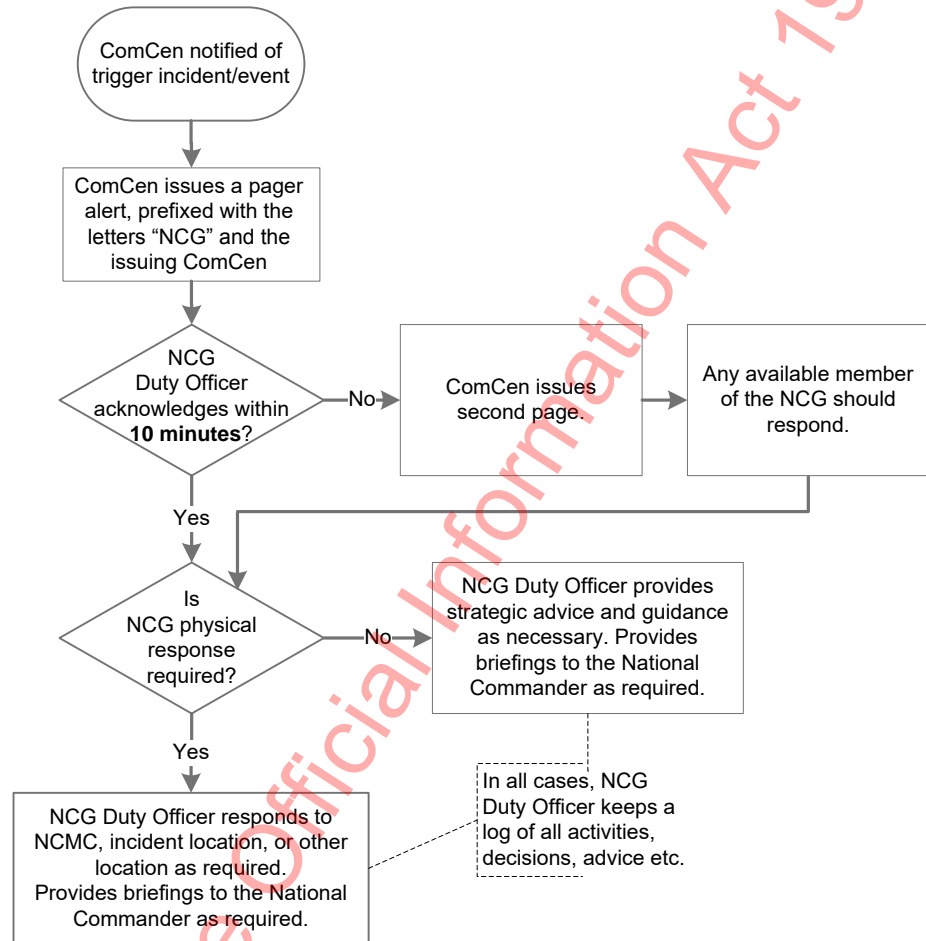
ComCen notified of trigger incident/event

ComCen issues a pager alert, prefixed with the letters "NCG" and the issuing ComCen

NCG Duty Officer acknowledges within **10 minutes**?

No

ComCen issues second page.

Any available member of the NCG should respond.

Yes

Is NCG physical response required?

No

NCG Duty Officer provides strategic advice and guidance as necessary. Provides briefings to the National Commander as required.

Yes

In all cases, NCG Duty Officer keeps a log of all activities, decisions, advice etc.

NCG Duty Officer responds to NCMC, incident location, or other location as required. Provides briefings to the National Commander as required.

Official Information Act 19